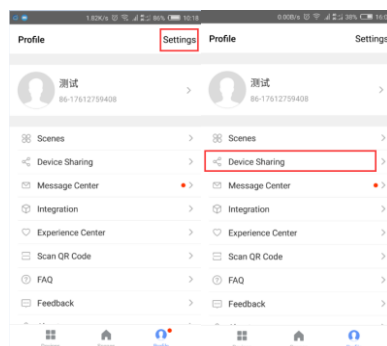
1.82K/s 86% 10:18

Profile Settings

测试
86-17612759408

Scenes
Device Sharing
Message Center
Integration
Experience Center
Scan QR Code
FAQ
Feedback

0.00B/s 38% 16:

Profile Settings

测试
86-17612759408

Scenes
Device Sharing
Message Center
Integration
Experience Center
Scan QR Code
FAQ
Feedback